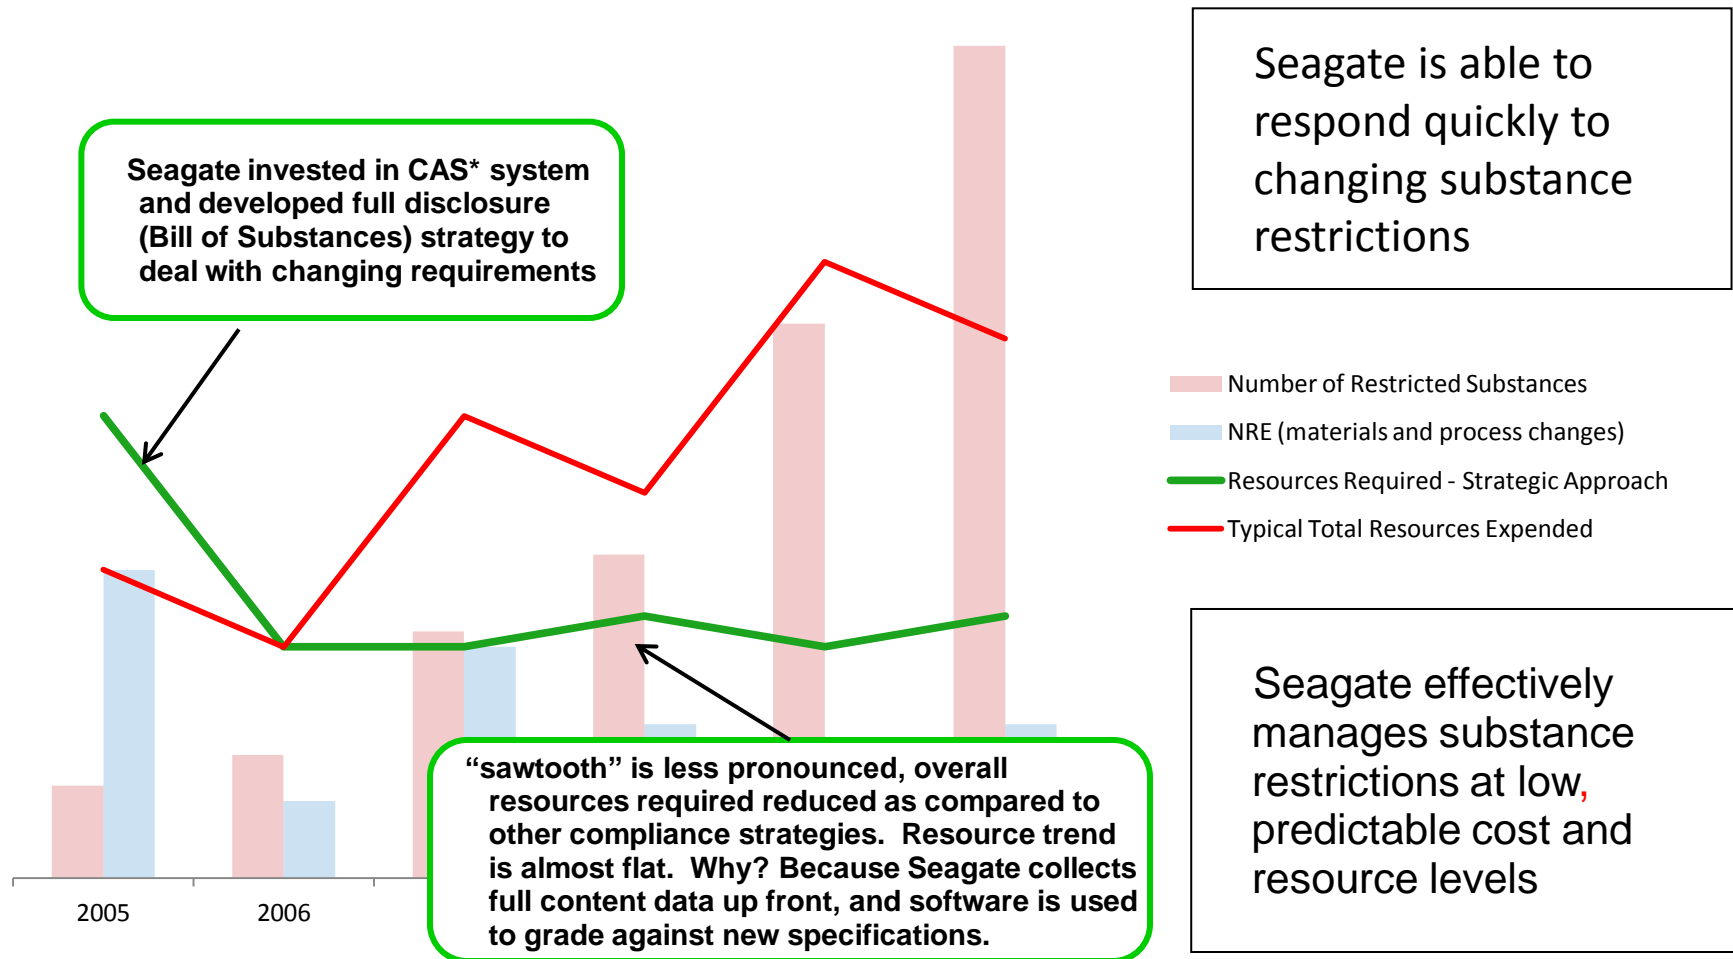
Seagate invested in CAS* system and developed full disclosure (Bill of Substances) strategy to deal with changing requirements

Seagate is able to respond quickly to changing substance restrictions

Number of Restricted Substances
NRE (materials and process changes)
Resources Required - Strategic Approach
Typical Total Resources Expended

“sawtooth” is less pronounced, overall resources required reduced as compared to other compliance strategies. Resource trend is almost flat. Why? Because Seagate collects full content data up front, and software is used to grade against new specifications.

2005
2006

Seagate effectively manages substance restrictions at low, predictable cost and resource levels